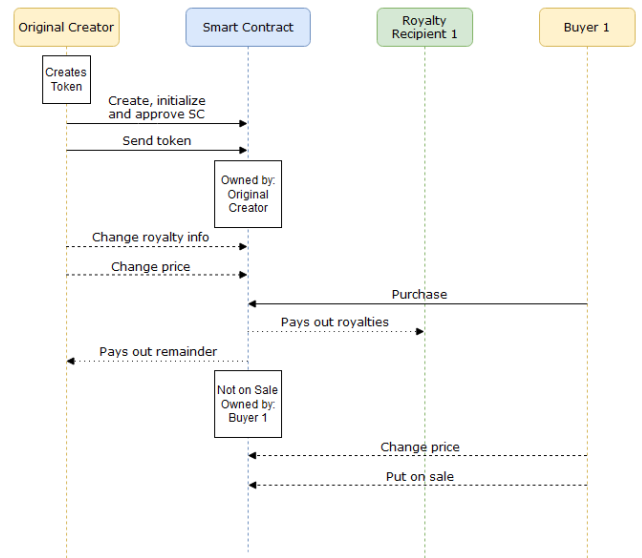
Original Creator

Smart Contract

Royalty Recipient 1

Buyer 1

Creates Token

Create, initialize and approve SC

Send token

Owned by: Original Creator

Change royalty info

Change price

Purchase

Pays out royalties

Pays out remainder

Not on Sale Owned by: Buyer 1

Change price

Put on sale